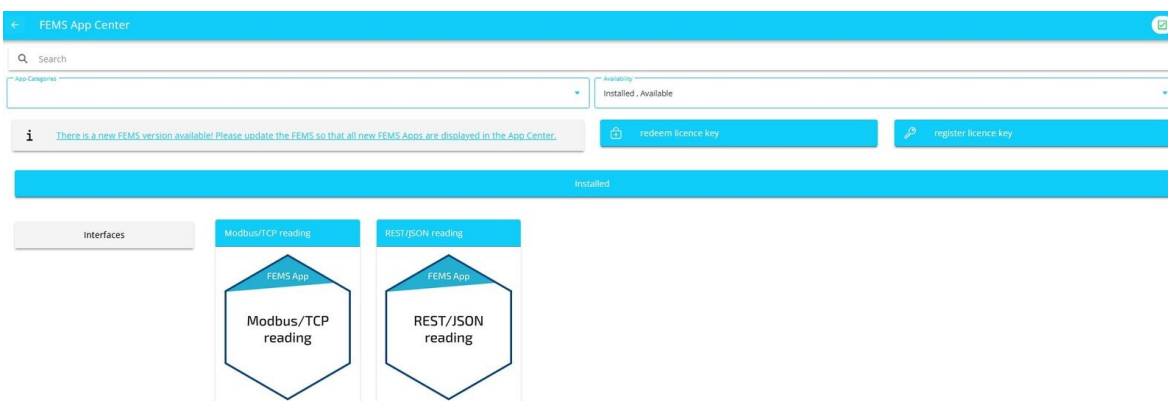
FEMS App Center

Search

App-Categories

Availability
Installed , Available

There is a new FEMS version available! Please update the FEMS so that all new FEMS Apps are displayed in the App Center.

redeem licence key

register licence key

Installed

Interfaces

Modbus/TCP reading

FEMS App

Modbus/TCP reading

REST/JSON reading

FEMS App

REST/JSON reading